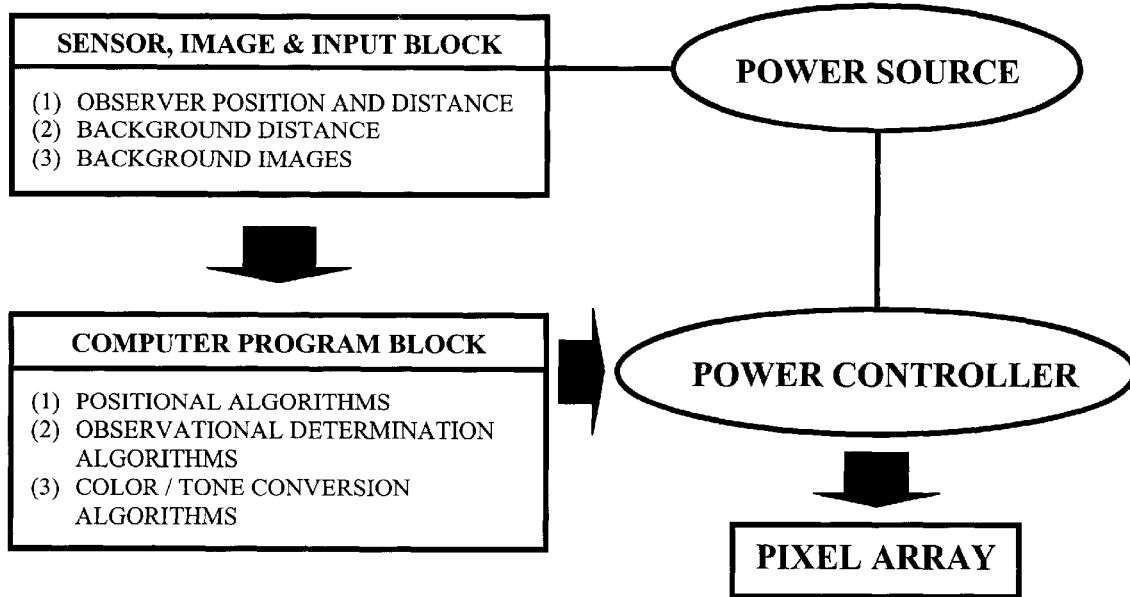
SENSOR, IMAGE & INPUT BLOCK

(1) OBSERVER POSITION AND DISTANCE
(2) BACKGROUND DISTANCE
(3) BACKGROUND IMAGES

POWER SOURCE

COMPUTER PROGRAM BLOCK

(1) POSITIONAL ALGORITHMS
(2) OBSERVATIONAL DETERMINATION ALGORITHMS
(3) COLOR / TONE CONVERSION ALGORITHMS

POWER CONTROLLER

PIXEL ARRAY